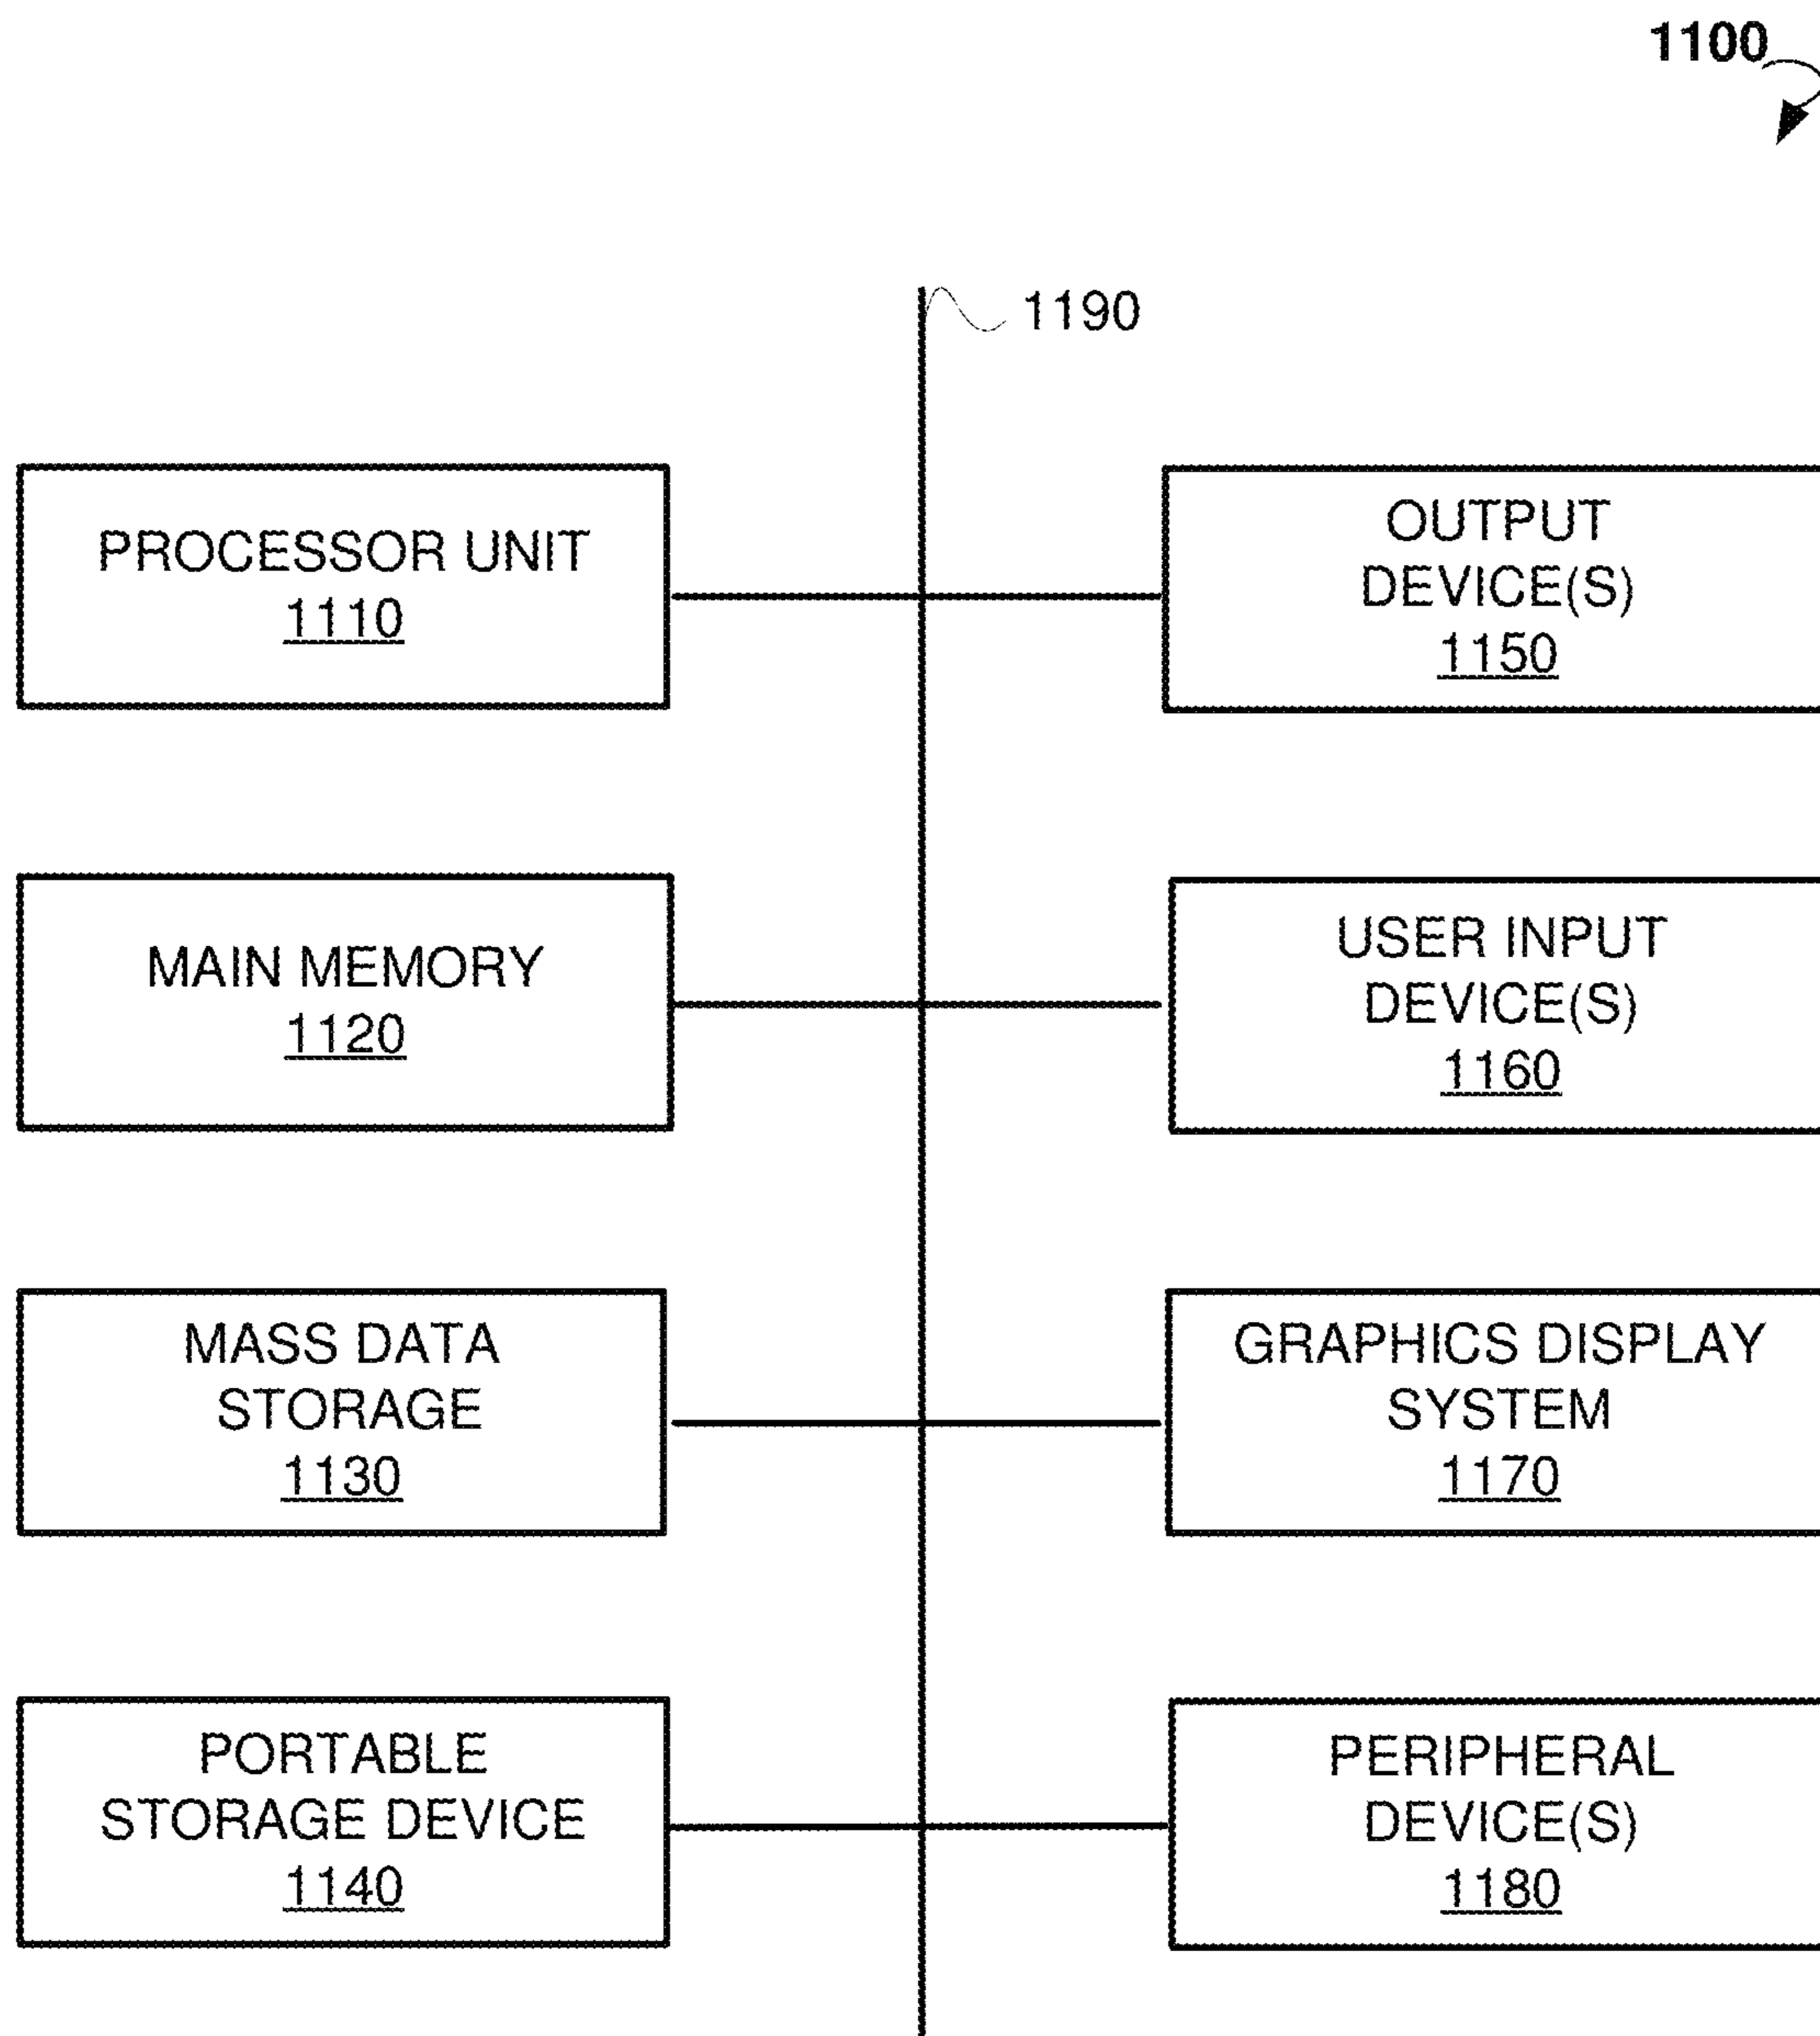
1100

1190

PROCESSOR UNIT
1110

OUTPUT DEVICE(S)
1150

MAIN MEMORY
1120

USER INPUT DEVICE(S)
1160

MASS DATA STORAGE
1130

GRAPHICS DISPLAY SYSTEM
1170

PORTABLE STORAGE DEVICE
1140

PERIPHERAL DEVICE(S)
1180